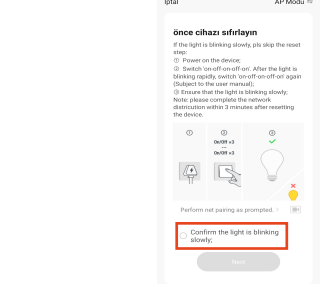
İptal AP Modu

önce cihazı sıfırlayın

If the light is blinking slowly, pls skip the reset step:
① Power on the device;
② Switch 'on-off-on-off-on'. After the light is blinking rapidly, switch 'on-off-on-off-on' again (Subject to the user manual);
③ Ensure that the light is blinking slowly;
Note: please complete the network distribution within 3 minutes after resetting the device.

①
②
On/Off ×3
On/Off ×3
③

Perform net pairing as prompted.

Confirm the light is blinking slowly;

Next